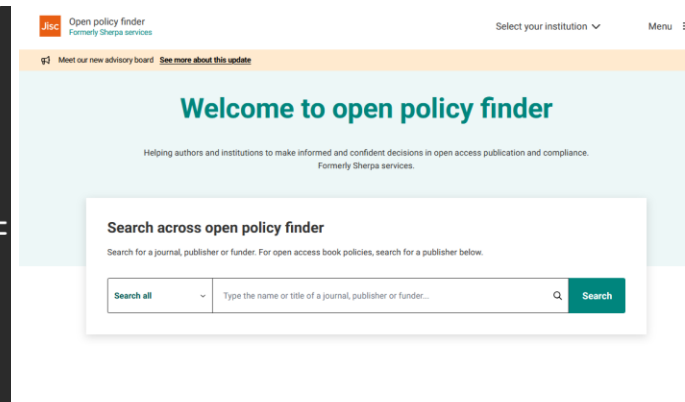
Jisc Open policy finder
Formerly Sherpa services

Select your institution

Menu

Meet our new advisory board See more about this update

Welcome to open policy finder

Helping authors and institutions to make informed and confident decisions in open access publication and compliance. Formerly Sherpa services.

Search across open policy finder

Search for a journal, publisher or funder. For open access book policies, search for a publisher below.

Search all

Type the name or title of a journal, publisher or funder...

Search